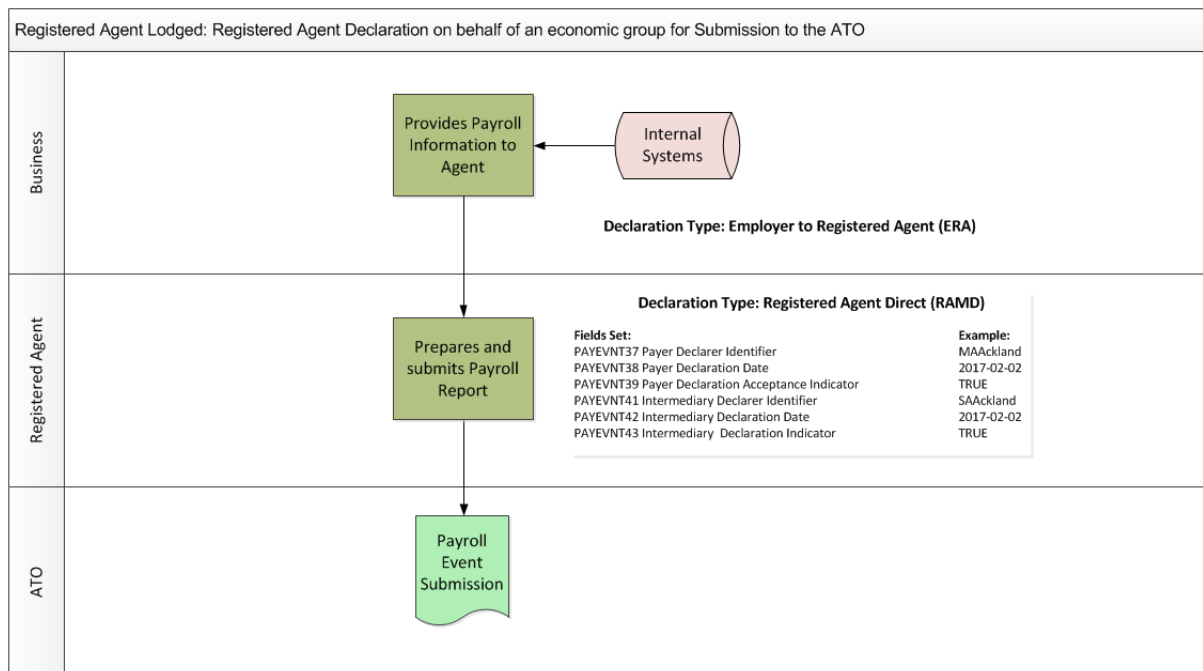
Registered Agent Lodged: Registered Agent Declaration on behalf of an economic group for Submission to the ATO

Business

Provides Payroll Information to Agent

Internal Systems

Declaration Type: Employer to Registered Agent (ERA)

Registered Agent

Prepares and submits Payroll Report

Declaration Type: Registered Agent Direct (RAMD)

| Fields Set: | Example: |
|---|---|
| PAYEVNT37 Payer Declarer Identifier | MAAckland |
| PAYEVNT38 Payer Declaration Date | 2017-02-02 |
| PAYEVNT39 Payer Declaration Acceptance Indicator | TRUE |
| PAYEVNT41 Intermediary Declarer Identifier | SAAckland |
| PAYEVNT42 Intermediary Declaration Date | 2017-02-02 |
| PAYEVNT43 Intermediary Declaration Indicator | TRUE |

ATO

Payroll Event Submission